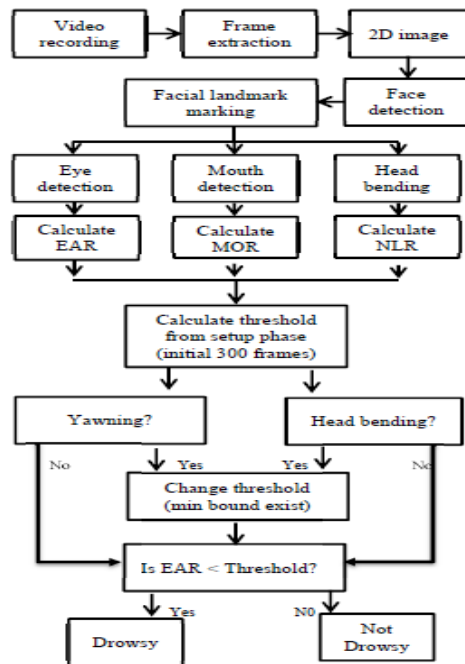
Video recording
Frame extraction
2D image
Face detection
Facial landmark marking
Eye detection
Mouth detection
Head bending
Calculate EAR
Calculate MOR
Calculate NLR
Calculate threshold from setup phase (initial 300 frames)
Yawning?
Head bending?
No
Yes
Yes
No
Change threshold (min bound exist)
Is EAR < Threshold?
Yes
N0
Drowsy
Not Drowsy